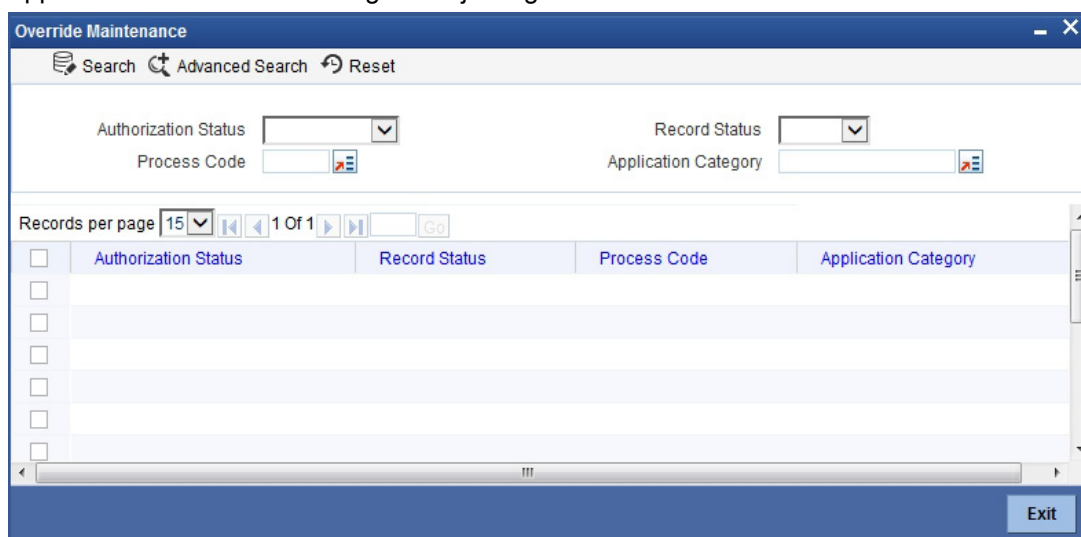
Override Maintenance

Search Advanced Search Reset

Authorization Status

Record Status

Process Code

Application Category

Records per page 15 1 Of 1 Go

| Authorization Status | Record Status | Process Code | Application Category |
|---|---|---|---|
| | | | |
| | | | |
| | | | |
| | | | |
| | | | |
| | | | |

Exit